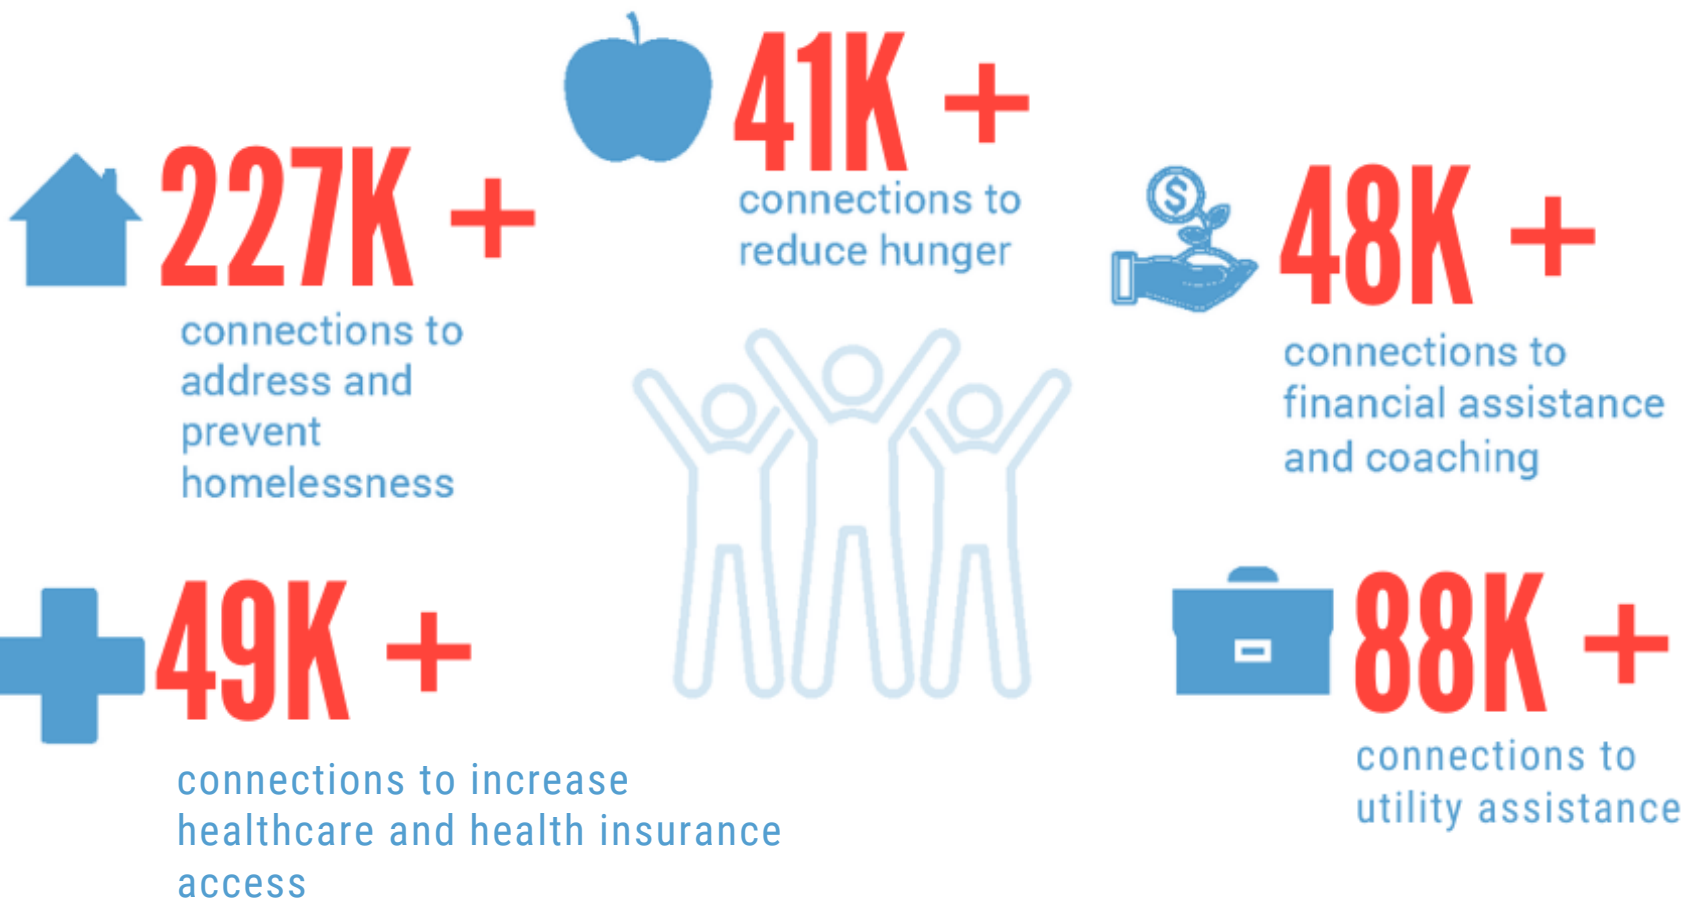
41K +
connections to reduce hunger

227K +
connections to address and prevent homelessness

$

48K +
connections to financial assistance and coaching

49K +
connections to increase healthcare and health insurance access

88K +
connections to utility assistance